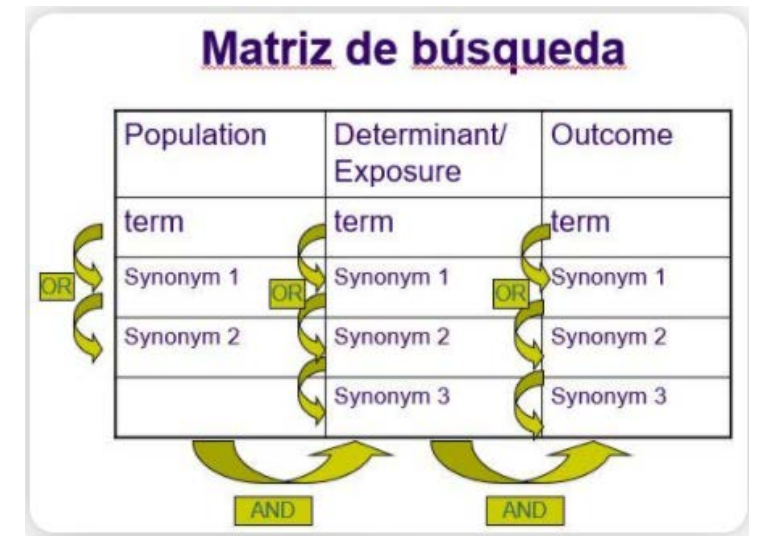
Matriz de búsqueda

| Population | Determinant/ Exposure | Outcome |
|---|---|---|
| term | term | term |
| Synonym 1 | Synonym 1 | Synonym 1 |
| Synonym 2 | Synonym 2 | Synonym 2 |
| | Synonym 3 | Synonym 3 |

OR
OR
OR
AND
AND